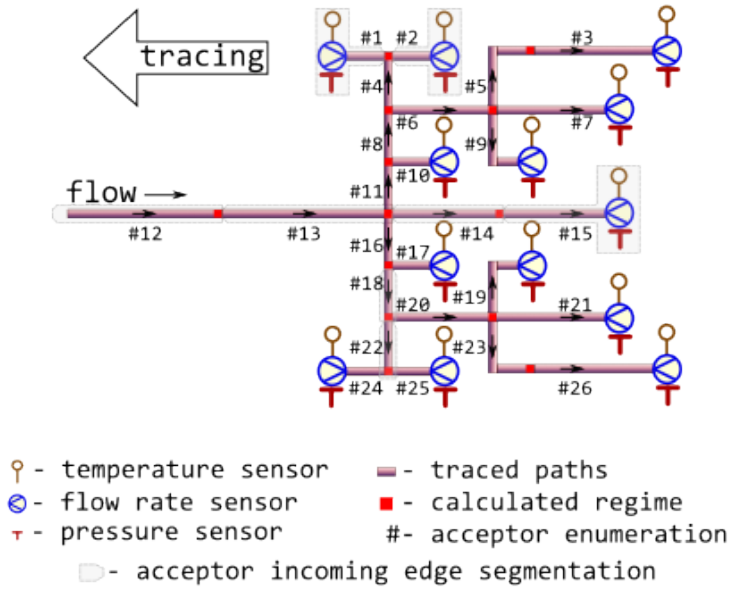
tracing

flow

#1 #2 #3 #4 #5 #6 #7 #8 #9 #10 #11 #12 #13 #14 #15 #16 #17 #18 #19 #20 #21 #22 #23 #24 #25 #26

- temperature sensor
- flow rate sensor
- pressure sensor
- traced paths
- calculated regime
#- acceptor enumeration
- acceptor incoming edge segmentation